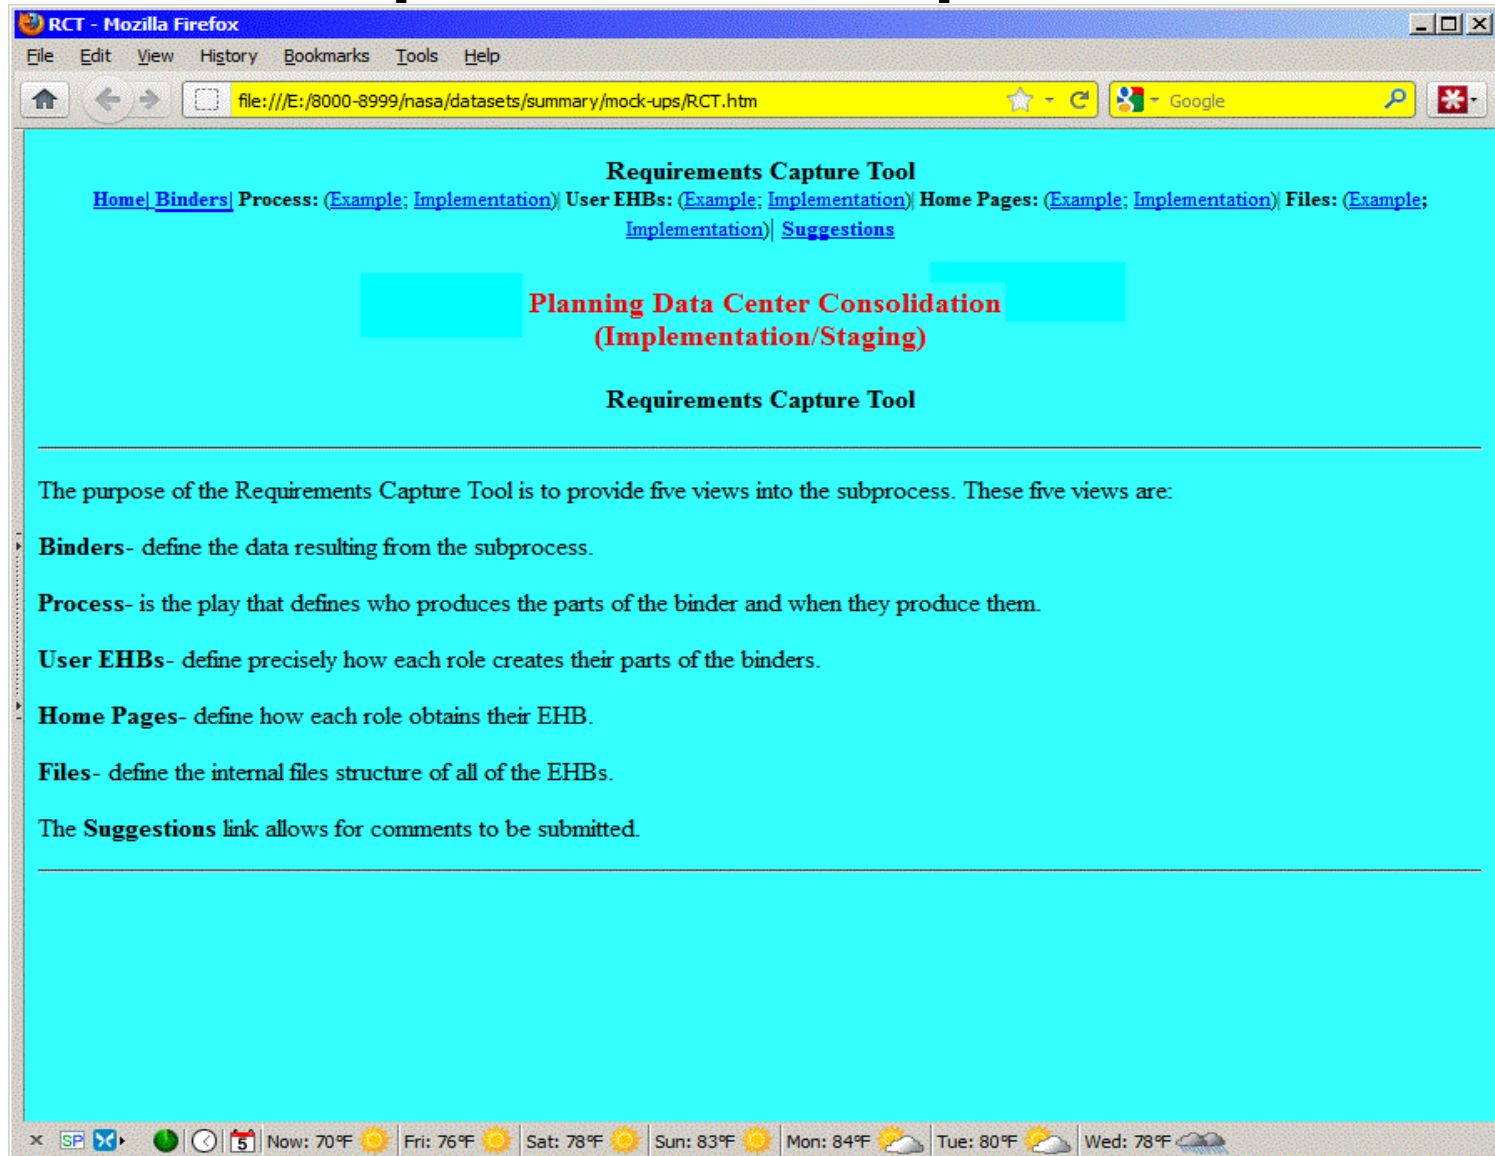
RCT - Mozilla Firefox

File Edit View History Bookmarks Tools Help

file:///E:/8000-8999/nasa/datasets/summary/mock-ups/RCT.htm

Google

Requirements Capture Tool

Home| Binders| Process: (Example; Implementation)| User EHBs: (Example; Implementation)| Home Pages: (Example; Implementation)| Files: (Example; Implementation)| Suggestions

Planning Data Center Consolidation (Implementation/Staging)

Requirements Capture Tool

The purpose of the Requirements Capture Tool is to provide five views into the subprocess. These five views are:

**Binders**- define the data resulting from the subprocess.

**Process**- is the play that defines who produces the parts of the binder and when they produce them.

**User EHBs**- define precisely how each role creates their parts of the binders.

**Home Pages**- define how each role obtains their EHB.

**Files**- define the internal files structure of all of the EHBs.

The **Suggestions** link allows for comments to be submitted.

SP 5 Now: 70°F Fri: 76°F Sat: 78°F Sun: 83°F Mon: 84°F Tue: 80°F Wed: 78°F